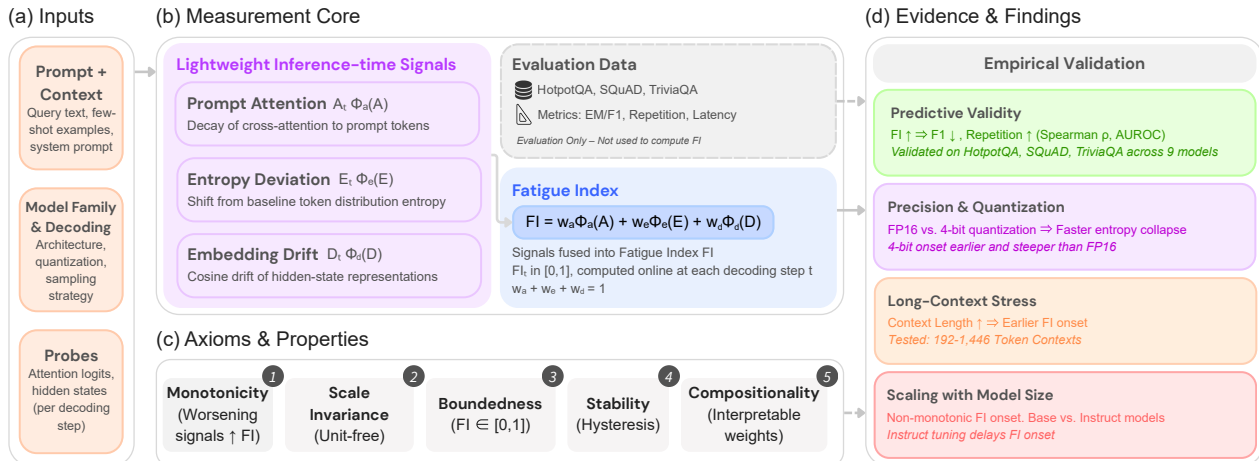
(a) Inputs

Prompt + Context
Query text, few-shot examples, system prompt

Model Family & Decoding
Architecture, quantization, sampling strategy

Probes
Attention logits, hidden states (per decoding step)

(b) Measurement Core

Lightweight Inference-time Signals

Prompt Attention $A_t$ $\Phi_a(A)$
Decay of cross-attention to prompt tokens

Entropy Deviation $E_t$ $\Phi_e(E)$
Shift from baseline token distribution entropy

Embedding Drift $D_t$ $\Phi_d(D)$
Cosine drift of hidden-state representations

Evaluation Data
HotpotQA, SQuAD, TriviaQA
Metrics: EM/F1, Repetition, Latency
Evaluation Only – Not used to compute FI

Fatigue Index
$FI = w_a\Phi_a(A) + w_e\Phi_e(E) + w_d\Phi_d(D)$
Signals fused into Fatigue Index FI
$FI_t$ in [0,1], computed online at each decoding step t
$w_a + w_e + w_d = 1$

(c) Axioms & Properties

1 Monotonicity (Worsening signals ↑ FI)
2 Scale Invariance (Unit-free)
3 Boundedness ($FI \in [0,1]$)
4 Stability (Hysteresis)
5 Compositionality (Interpretable weights)

(d) Evidence & Findings

Empirical Validation

Predictive Validity
FI ↑ ⇒ F1 ↓ , Repetition ↑ (Spearman ρ, AUROC)
Validated on HotpotQA, SQuAD, TriviaQA across 9 models

Precision & Quantization
FP16 vs. 4-bit quantization ⇒ Faster entropy collapse
4-bit onset earlier and steeper than FP16

Long-Context Stress
Context Length ↑ ⇒ Earlier FI onset
Tested: 192-1,446 Token Contexts

Scaling with Model Size
Non-monotonic FI onset. Base vs. Instruct models
Instruct tuning delays FI onset